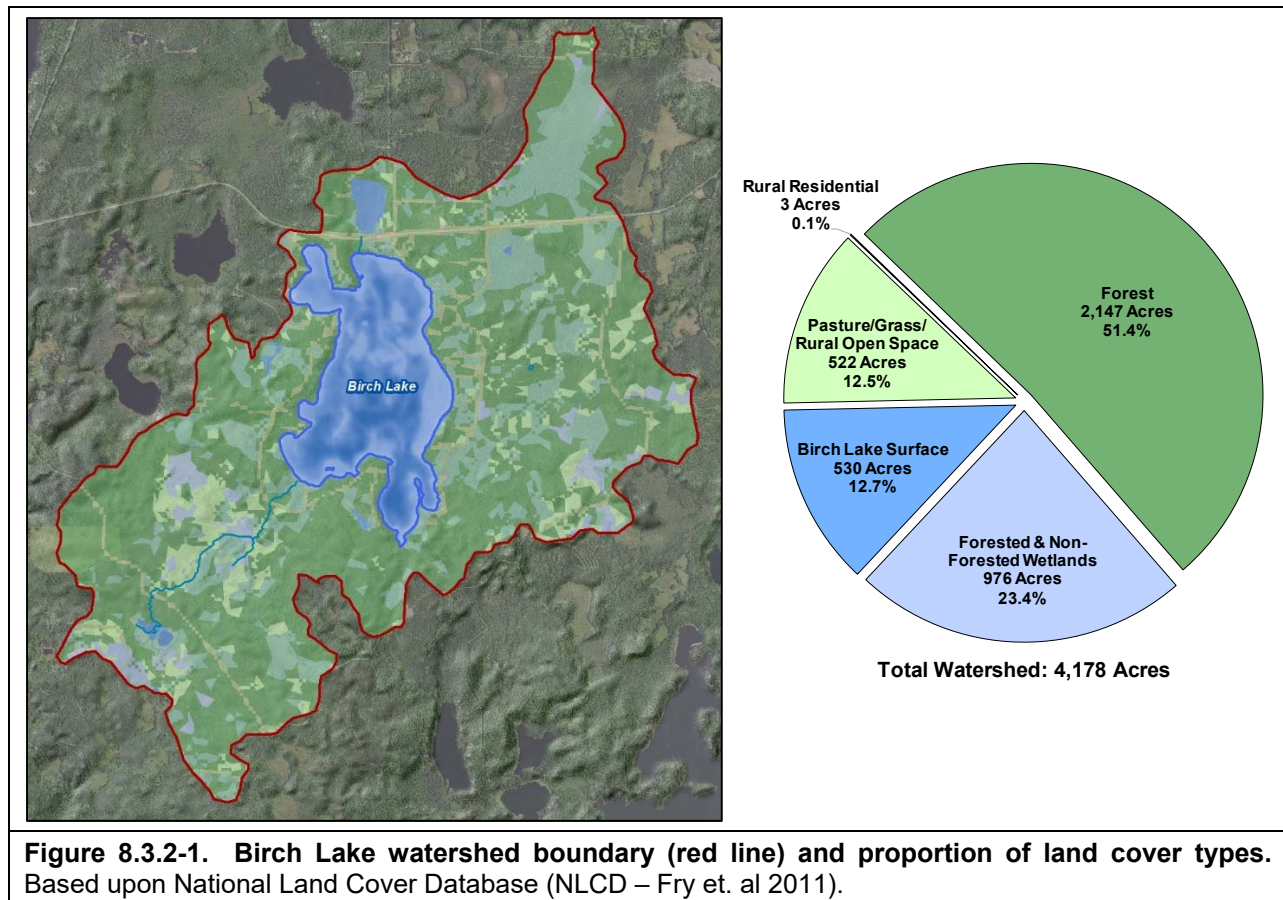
Birch Lake

Rural Residential
3 Acres
0.1%

Forest
2,147 Acres
51.4%

Pasture/Grass/
Rural Open Space
522 Acres
12.5%

Birch Lake Surface
530 Acres
12.7%

Forested & Non-Forested Wetlands
976 Acres
23.4%

Total Watershed: 4,178 Acres

**Figure 8.3.2-1. Birch Lake watershed boundary (red line) and proportion of land cover types.** Based upon National Land Cover Database (NLCD – Fry et. al 2011).